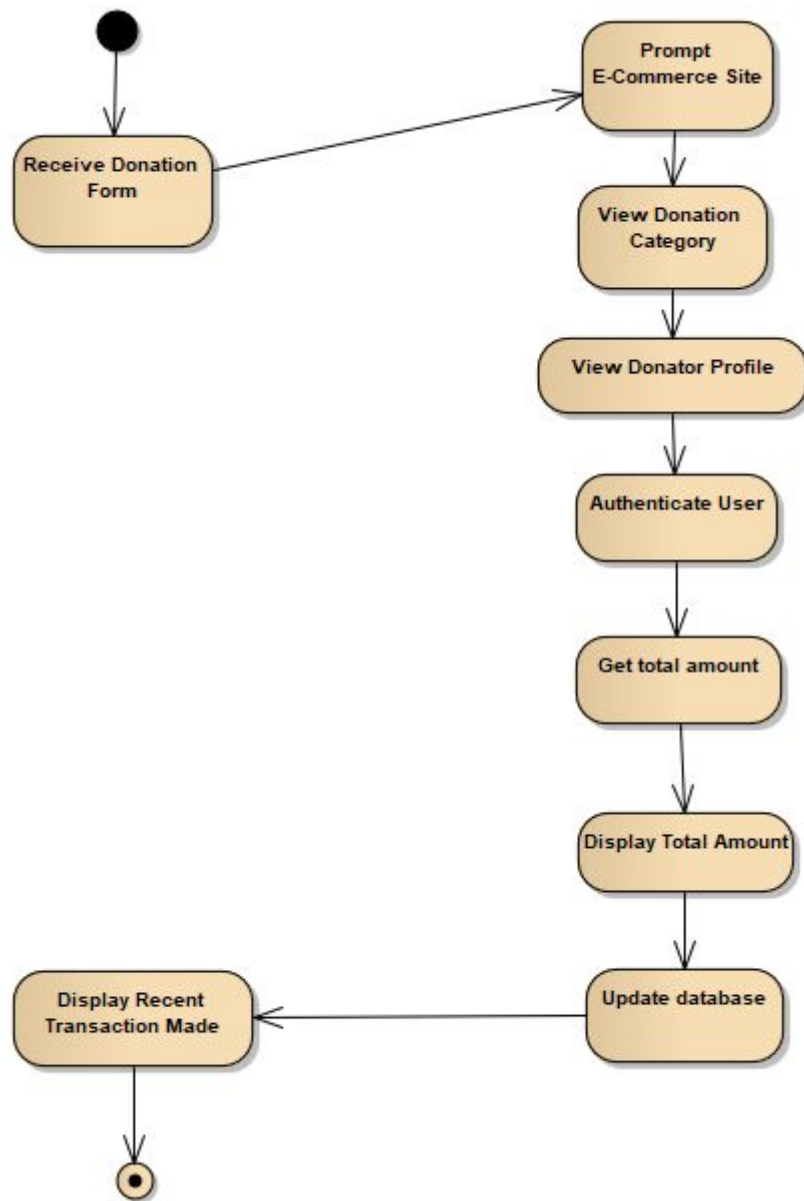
Receive Donation Form

Prompt E-Commerce Site

View Donation Category

View Donator Profile

Authenticate User

Get total amount

Display Total Amount

Update database

Display Recent Transaction Made